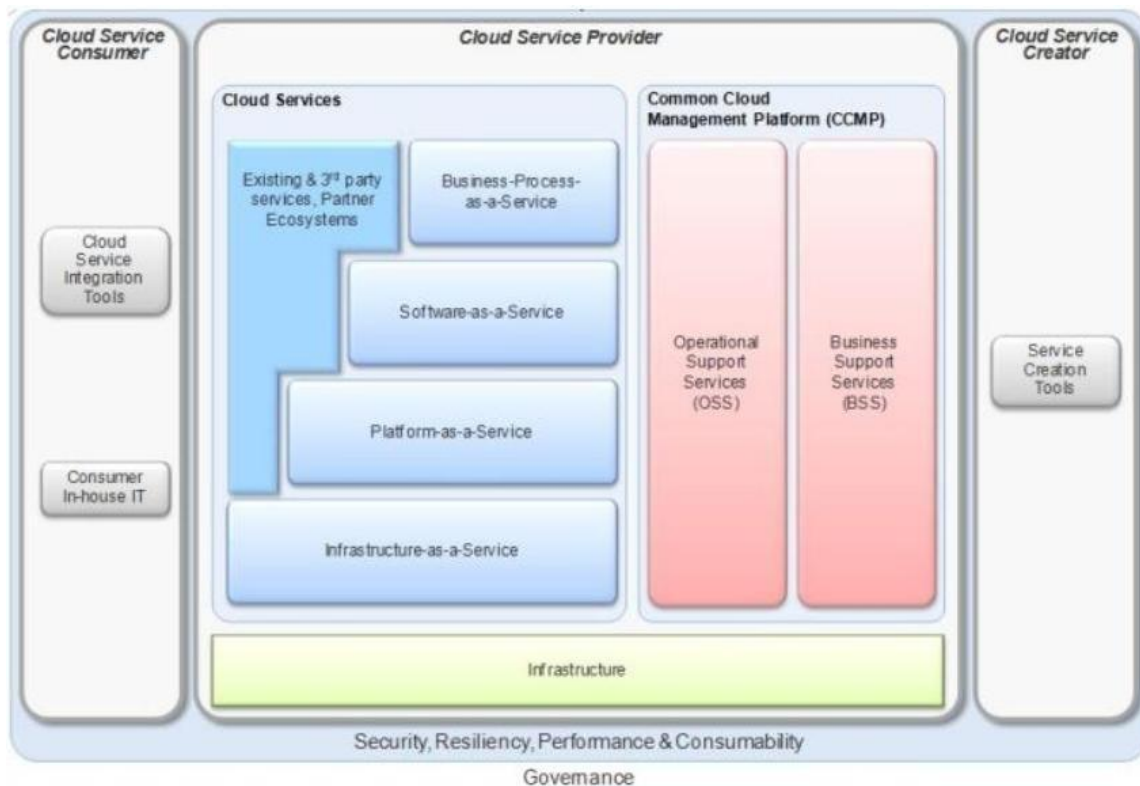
Cloud Service Consumer

Cloud Service Integration Tools

Consumer In-house IT

Cloud Service Provider

Cloud Services

Existing & 3$^{rd}$ party services, Partner Ecosystems

Business-Process-as-a-Service

Software-as-a-Service

Platform-as-a-Service

Infrastructure-as-a-Service

Common Cloud Management Platform (CCMP)

Operational Support Services (OSS)

Business Support Services (BSS)

Infrastructure

Cloud Service Creator

Service Creation Tools

Security, Resiliency, Performance & Consumability

Governance